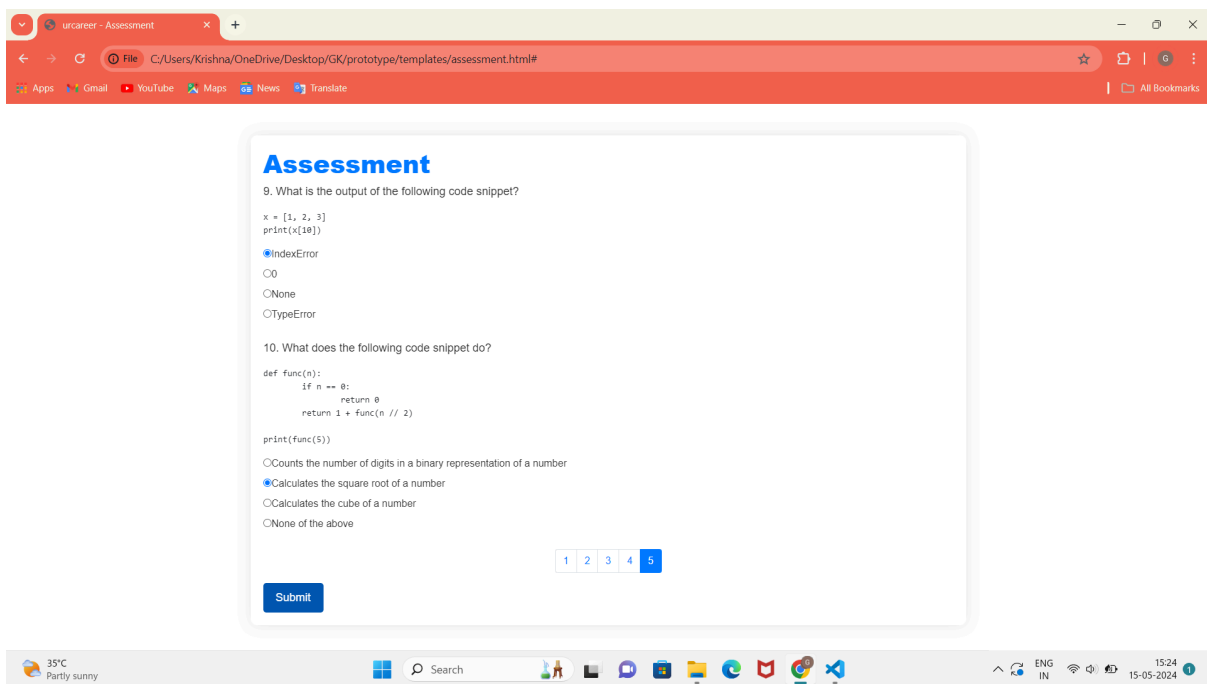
urcareer - Assessment

File C:/Users/Krishna/OneDrive/Desktop/GK/prototype/templates/assessment.html#

Apps Gmail YouTube Maps News Translate

All Bookmarks

Assessment

9. What is the output of the following code snippet?

x = [1, 2, 3]
print(x[10])

IndexError

0

None

TypeError

10. What does the following code snippet do?

def func(n):
    if n == 0:
        return 0
    return 1 + func(n // 2)

print(func(5))

Counts the number of digits in a binary representation of a number

Calculates the square root of a number

Calculates the cube of a number

None of the above

1 2 3 4 5

Submit

35°C
Partly sunny

Search

ENG
IN

15:24
15-05-2024